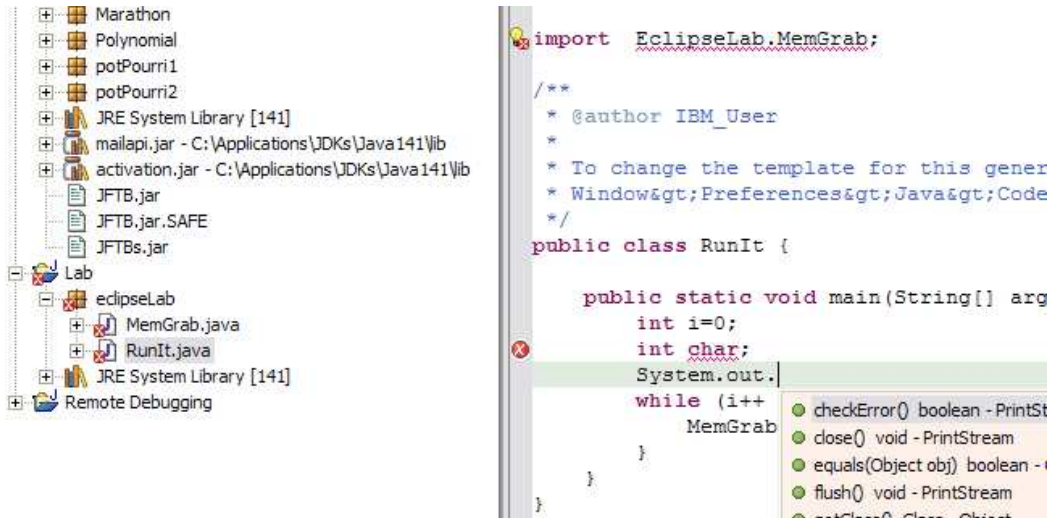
Marathon
Polynomial
potPourri1
potPourri2
JRE System Library [141]
mailapi.jar - C:\Applications\JDKs\Java141\lib
activation.jar - C:\Applications\JDKs\Java141\lib
JFTB.jar
JFTB.jar.SAFE
JFTBs.jar
Lab
eclipseLab
MemGrab.java
RunIt.java
JRE System Library [141]
Remote Debugging

import EclipseLab.MemGrab;

/**
 * @author IBM_User
 *
 * To change the template for this gener
 * Window&gt;Preferences&gt;Java&gt;Code
 */
public class RunIt {

 public static void main(String[] arg
  int i=0;
  int char;
  System.out.
  while (i++
   MemGrab
  }
 }
}

checkError() boolean - PrintSt
close() void - PrintStream
equals(Object obj) boolean -
flush() void - PrintStream